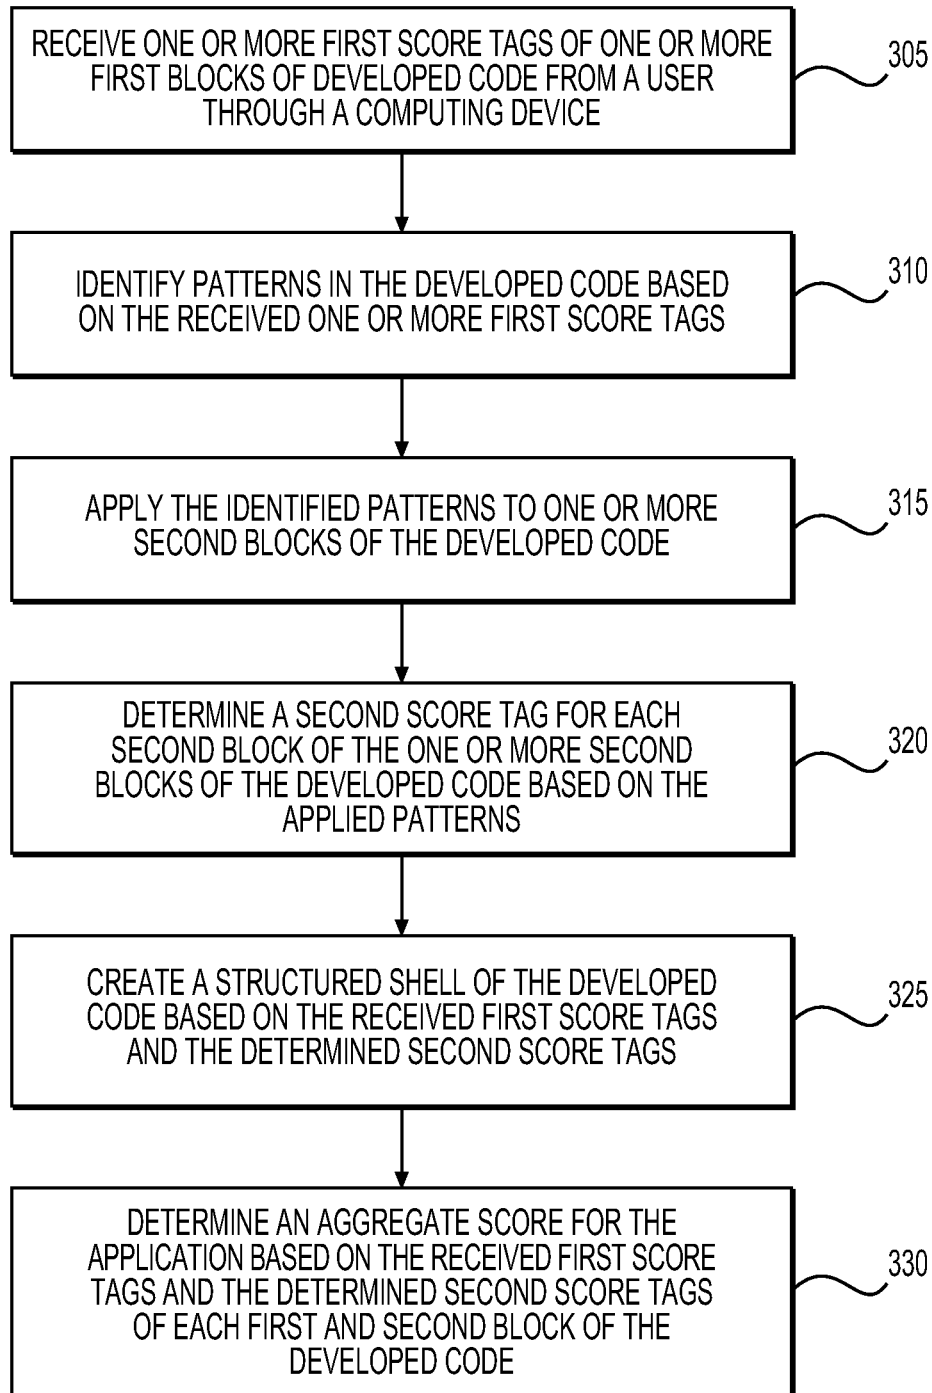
RECEIVE ONE OR MORE FIRST SCORE TAGS OF ONE OR MORE FIRST BLOCKS OF DEVELOPED CODE FROM A USER THROUGH A COMPUTING DEVICE

305

IDENTIFY PATTERNS IN THE DEVELOPED CODE BASED ON THE RECEIVED ONE OR MORE FIRST SCORE TAGS

310

APPLY THE IDENTIFIED PATTERNS TO ONE OR MORE SECOND BLOCKS OF THE DEVELOPED CODE

315

DETERMINE A SECOND SCORE TAG FOR EACH SECOND BLOCK OF THE ONE OR MORE SECOND BLOCKS OF THE DEVELOPED CODE BASED ON THE APPLIED PATTERNS

320

CREATE A STRUCTURED SHELL OF THE DEVELOPED CODE BASED ON THE RECEIVED FIRST SCORE TAGS AND THE DETERMINED SECOND SCORE TAGS

325

DETERMINE AN AGGREGATE SCORE FOR THE APPLICATION BASED ON THE RECEIVED FIRST SCORE TAGS AND THE DETERMINED SECOND SCORE TAGS OF EACH FIRST AND SECOND BLOCK OF THE DEVELOPED CODE

330